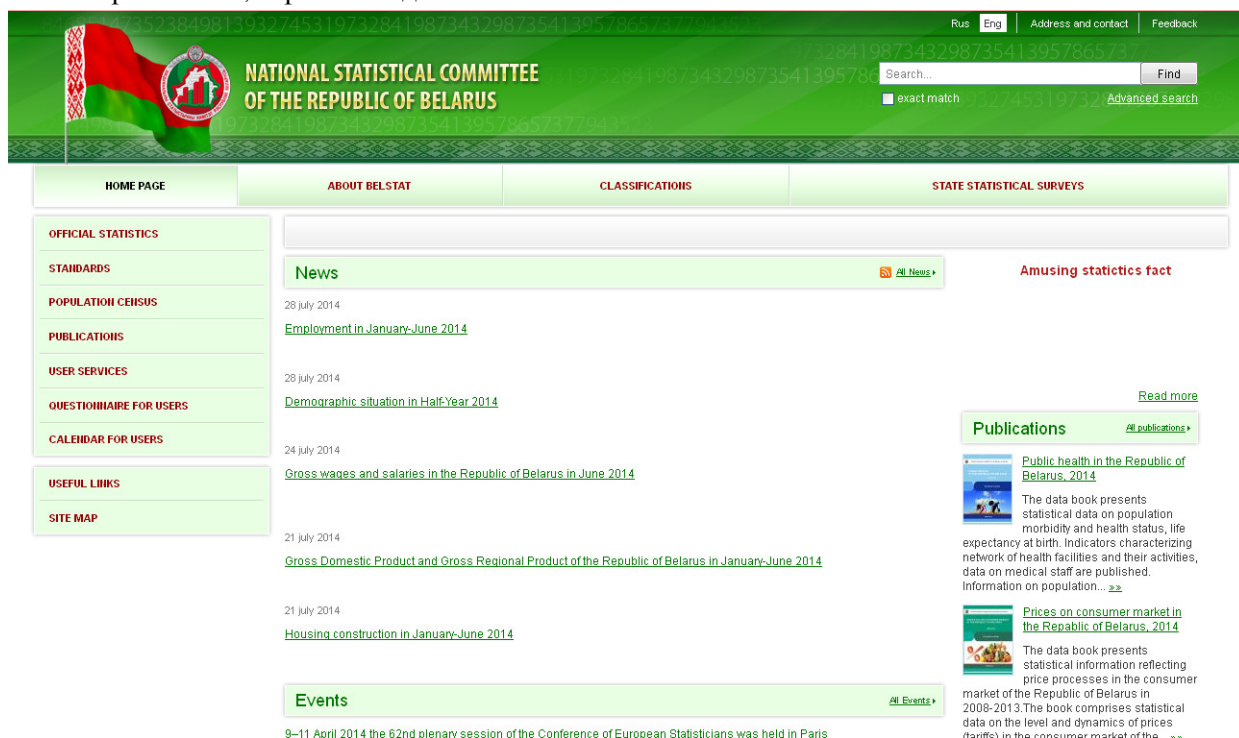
Rus Eng | Address and contact | Feedback

NATIONAL STATISTICAL COMMITTEE OF THE REPUBLIC OF BELARUS

Search... Find
exact match Advanced search

HOME PAGE | ABOUT BELSTAT | CLASSIFICATIONS | STATE STATISTICAL SURVEYS

OFFICIAL STATISTICS
STANDARDS
POPULATION CENSUS
PUBLICATIONS
USER SERVICES
QUESTIONNAIRE FOR USERS
CALENDAR FOR USERS

USEFUL LINKS
SITE MAP

News
All News

28 july 2014
Employment in January-June 2014

28 july 2014
Demographic situation in Half-Year 2014

24 july 2014
Gross wages and salaries in the Republic of Belarus in June 2014

21 july 2014
Gross Domestic Product and Gross Regional Product of the Republic of Belarus in January-June 2014

21 july 2014
Housing construction in January-June 2014

Events
All Events

9–11 April 2014 the 62nd plenary session of the Conference of European Statisticians was held in Paris

Amusing statictics fact

Read more

Publications
All publications

Public health in the Republic of Belarus, 2014

The data book presents statistical data on population morbidity and health status, life expectancy at birth. Indicators characterizing network of health facilities and their activities, data on medical staff are published. Information on population... »»

Prices on consumer market in the Repablic of Belarus, 2014

The data book presents statistical information reflecting price processes in the consumer market of the Republic of Belarus in 2008-2013.The book comprises statistical data on the level and dynamics of prices (tariffs) in the consumer market of the... »»